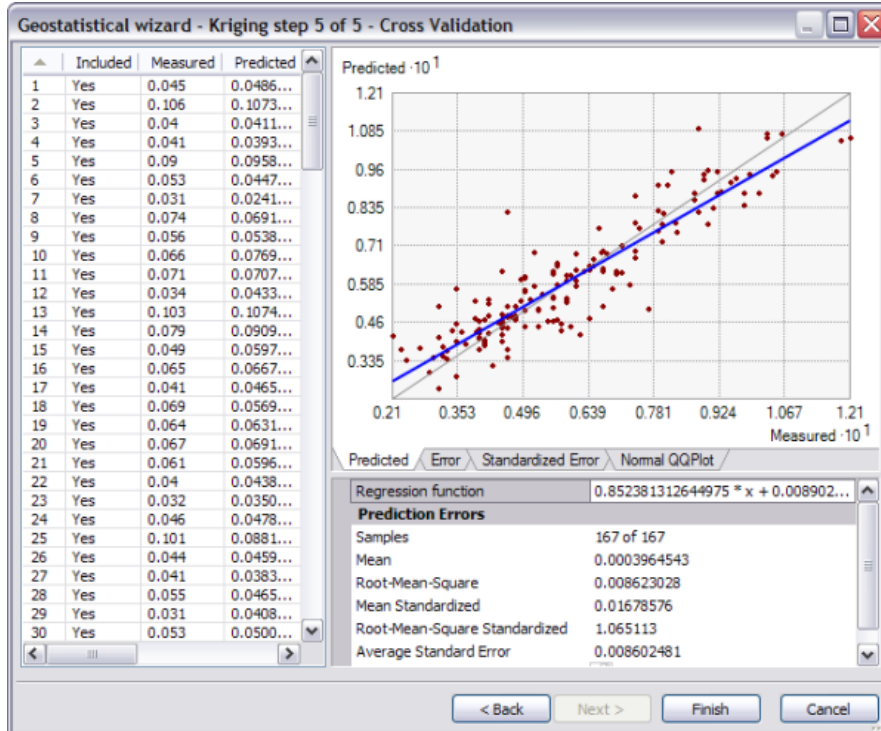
Geostatistical wizard - Kriging step 5 of 5 - Cross Validation

| | Included | Measured | Predicted |
|---|---|---|---|
| 1 | Yes | 0.045 | 0.0486... |
| 2 | Yes | 0.106 | 0.1073... |
| 3 | Yes | 0.04 | 0.0411... |
| 4 | Yes | 0.041 | 0.0393... |
| 5 | Yes | 0.09 | 0.0958... |
| 6 | Yes | 0.053 | 0.0447... |
| 7 | Yes | 0.031 | 0.0241... |
| 8 | Yes | 0.074 | 0.0691... |
| 9 | Yes | 0.056 | 0.0538... |
| 10 | Yes | 0.066 | 0.0769... |
| 11 | Yes | 0.071 | 0.0707... |
| 12 | Yes | 0.034 | 0.0433... |
| 13 | Yes | 0.103 | 0.1074... |
| 14 | Yes | 0.079 | 0.0909... |
| 15 | Yes | 0.049 | 0.0597... |
| 16 | Yes | 0.065 | 0.0667... |
| 17 | Yes | 0.041 | 0.0465... |
| 18 | Yes | 0.069 | 0.0569... |
| 19 | Yes | 0.064 | 0.0631... |
| 20 | Yes | 0.067 | 0.0691... |
| 21 | Yes | 0.061 | 0.0596... |
| 22 | Yes | 0.04 | 0.0438... |
| 23 | Yes | 0.032 | 0.0350... |
| 24 | Yes | 0.046 | 0.0478... |
| 25 | Yes | 0.101 | 0.0881... |
| 26 | Yes | 0.044 | 0.0459... |
| 27 | Yes | 0.041 | 0.0383... |
| 28 | Yes | 0.055 | 0.0465... |
| 29 | Yes | 0.031 | 0.0408... |
| 30 | Yes | 0.053 | 0.0500... |

Predicted $\cdot 10^1$
1.21
1.085
0.96
0.835
0.71
0.585
0.46
0.335
0.21 0.353 0.496 0.639 0.781 0.924 1.067 1.21
Measured $\cdot 10^1$

Predicted | Error | Standardized Error | Normal QQPlot

| Regression function | 0.852381312644975 * x + 0.008902... |
|---|---|
| **Prediction Errors** | |
| Samples | 167 of 167 |
| Mean | 0.0003964543 |
| Root-Mean-Square | 0.008623028 |
| Mean Standardized | 0.01678576 |
| Root-Mean-Square Standardized | 1.065113 |
| Average Standard Error | 0.008602481 |

< Back | Next > | Finish | Cancel